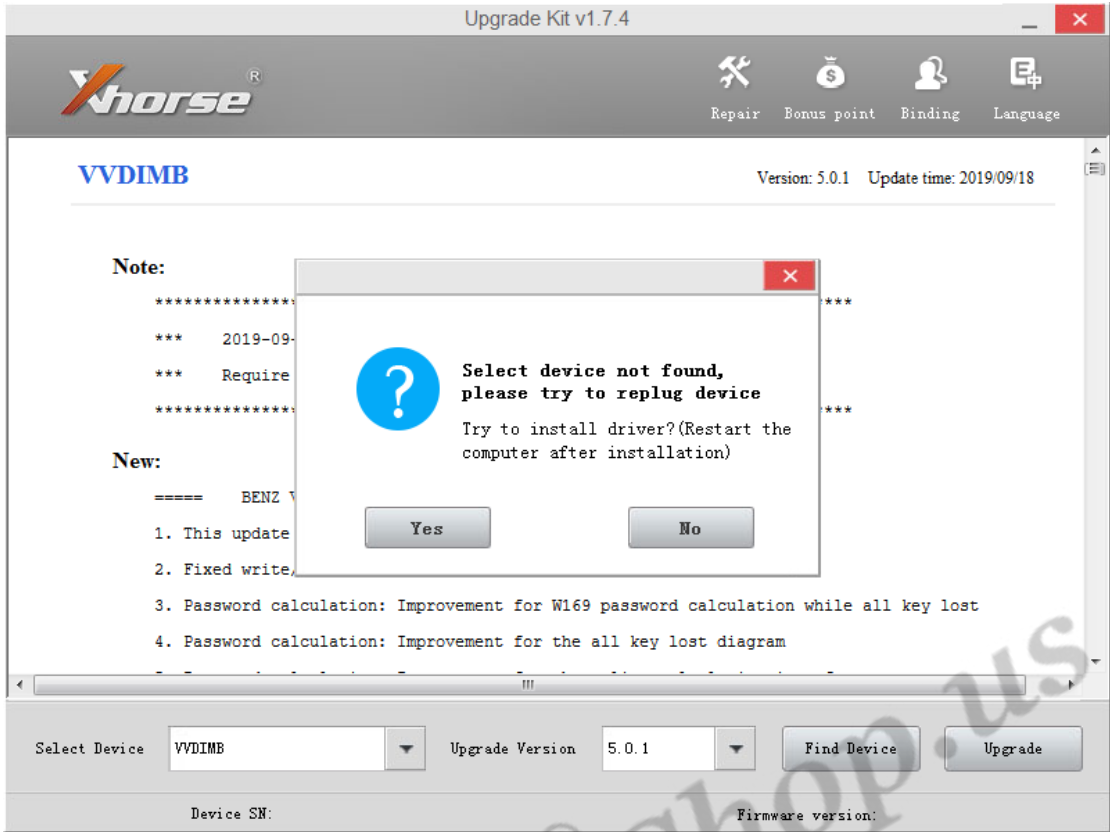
Upgrade Kit v1.7.4

Xhorse®

Repair Bonus point Binding Language

VVDIMB

Version: 5.0.1 Update time: 2019/09/18

Note:

***************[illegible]****

*** 2019-09-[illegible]

*** Require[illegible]

***************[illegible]****

New:

===== BENZ V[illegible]

1. This update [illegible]

2. Fixed write/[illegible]

3. Password calculation: Improvement for W169 password calculation while all key lost

4. Password calculation: Improvement for the all key lost diagram

Select device not found, please try to replug device

Try to install driver?(Restart the computer after installation)

Yes No

Select Device VVDIMB Upgrade Version 5.0.1 Find Device Upgrade

Device SN: Firmware version:

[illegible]shop.us